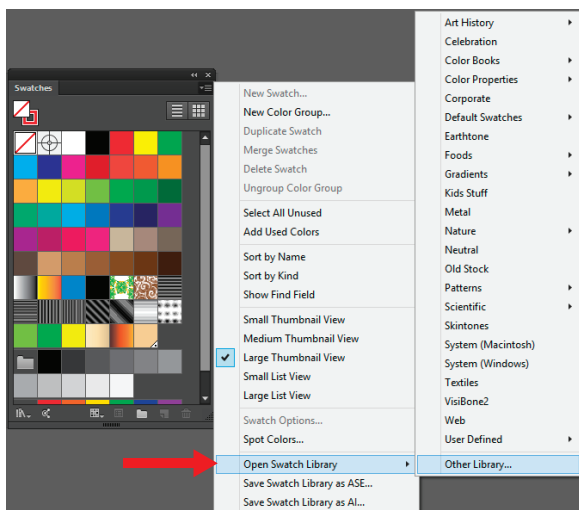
Swatches

New Swatch...
New Color Group...
Duplicate Swatch
Merge Swatches
Delete Swatch
Ungroup Color Group
Select All Unused
Add Used Colors
Sort by Name
Sort by Kind
Show Find Field
Small Thumbnail View
Medium Thumbnail View
Large Thumbnail View
Small List View
Large List View
Swatch Options...
Spot Colors...
Open Swatch Library
Save Swatch Library as ASE...
Save Swatch Library as AI...

Art History
Celebration
Color Books
Color Properties
Corporate
Default Swatches
Earthtone
Foods
Gradients
Kids Stuff
Metal
Nature
Neutral
Old Stock
Patterns
Scientific
Skintones
System (Macintosh)
System (Windows)
Textiles
VisiBone2
Web
User Defined
Other Library...